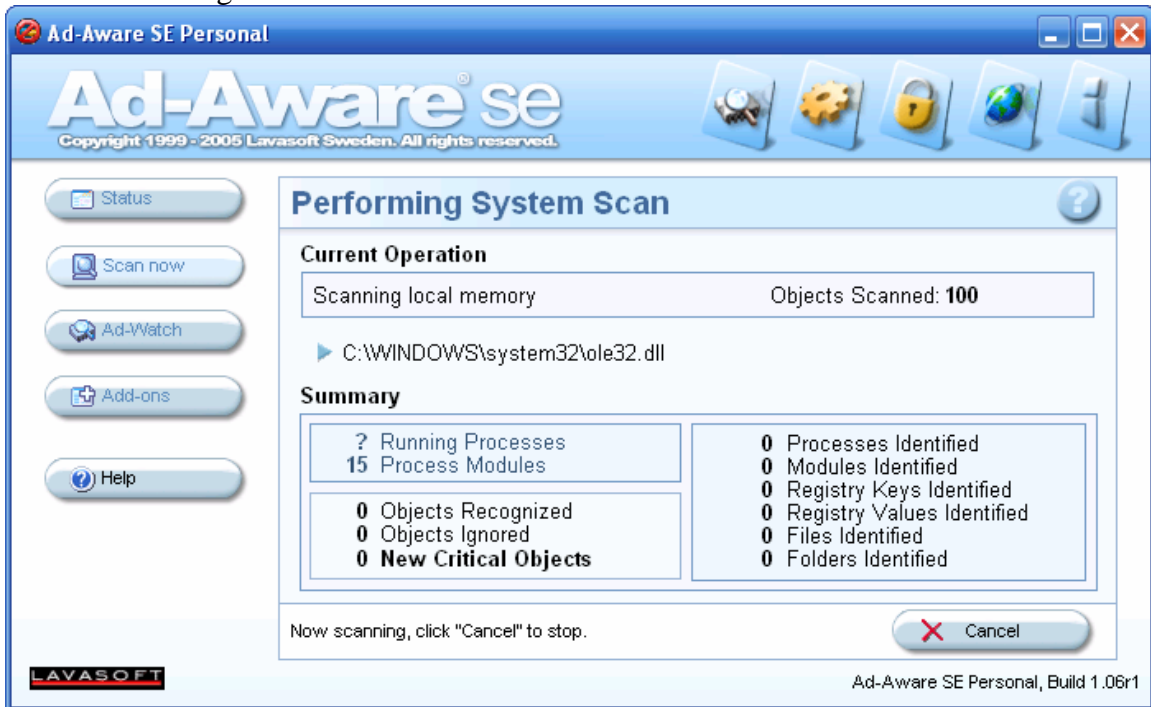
Ad-Aware SE Personal

Ad-Aware® se

Copyright 1999 - 2005 Lavasoft Sweden. All rights reserved.

Status

Scan now

Ad-Watch

Add-ons

Help

Performing System Scan

Current Operation

Scanning local memory

Objects Scanned: **100**

C:\WINDOWS\system32\ole32.dll

Summary

? Running Processes
15 Process Modules

0 Objects Recognized
0 Objects Ignored
0 **New Critical Objects**

0 Processes Identified
0 Modules Identified
0 Registry Keys Identified
0 Registry Values Identified
0 Files Identified
0 Folders Identified

Now scanning, click "Cancel" to stop.

Cancel

LAVASOFT

Ad-Aware SE Personal, Build 1.06r1